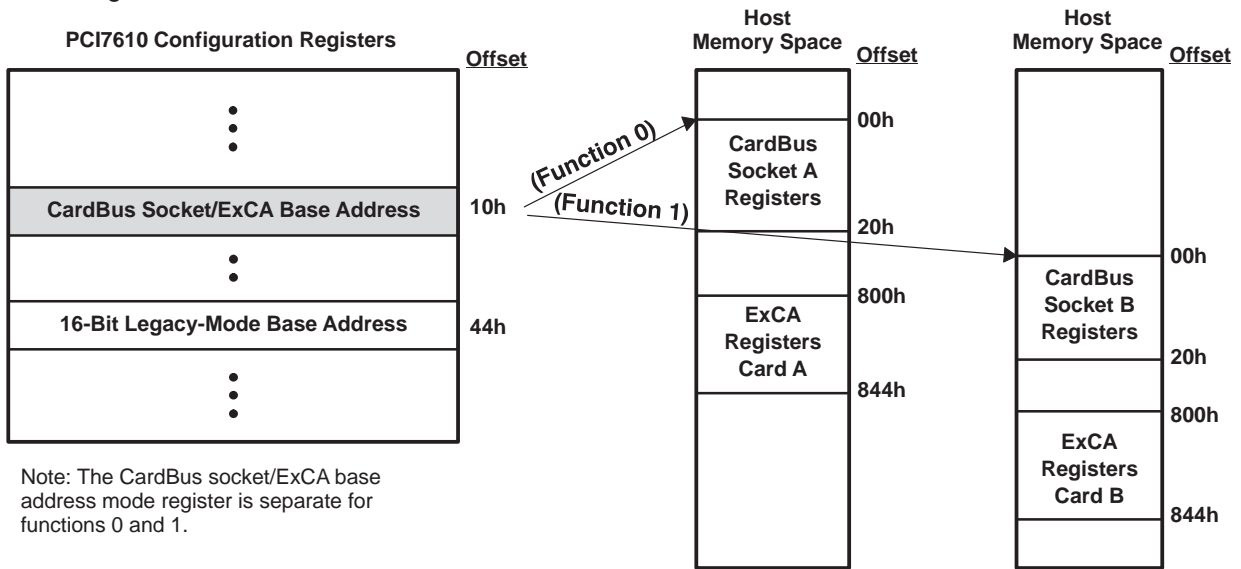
PCI7610 Configuration Registers

Offset

⋮

CardBus Socket/ExCA Base Address

10h

⋮

16-Bit Legacy-Mode Base Address

44h

⋮

Note: The CardBus socket/ExCA base address mode register is separate for functions 0 and 1.

(Function 0)

(Function 1)

Host Memory Space

Offset

00h

CardBus Socket A Registers

20h

800h

ExCA Registers Card A

844h

Host Memory Space

Offset

00h

CardBus Socket B Registers

20h

800h

ExCA Registers Card B

844h